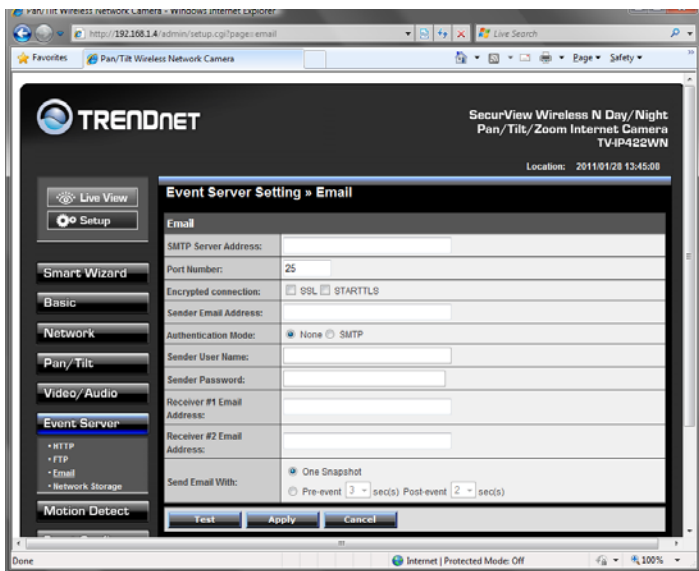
Pan/Tilt Wireless Network Camera - Windows Internet Explorer

http://192.168.1.4/admin/setup.cgi?page=email

Live Search

Favorites

Pan/Tilt Wireless Network Camera

Page ▾ Safety ▾

TRENDNET

SecurView Wireless N Day/Night Pan/Tilt/Zoom Internet Camera TV-IP422WN

Location: 2011/01/28 13:45:08

Live View

Setup

Smart Wizard

Basic

Network

Pan/Tilt

Video/Audio

Event Server

• HTTP
• FTP
• Email
• Network Storage

Motion Detect

Event Server Setting » Email

Email

| | |
|---|---|
| SMTP Server Address: | |
| Port Number: | 25 |
| Encrypted connection: | SSL STARTTLS |
| Sender Email Address: | |
| Authentication Mode: | None SMTP |
| Sender User Name: | |
| Sender Password: | |
| Receiver #1 Email Address: | |
| Receiver #2 Email Address: | |
| Send Email With: | One Snapshot<br>Pre-event 3 sec(s) Post-event 2 sec(s) |

Test Apply Cancel

Done

Internet | Protected Mode: Off

100%